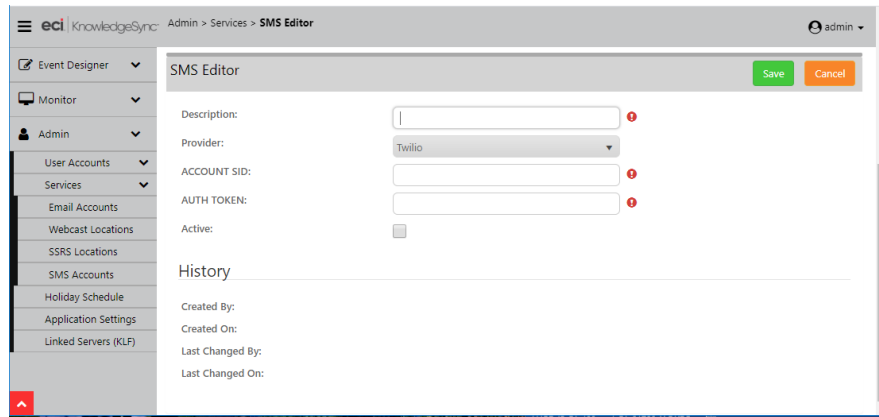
eci KnowledgeSync Admin > Services > SMS Editor

admin

Event Designer

Monitor

Admin

User Accounts

Services

Email Accounts

Webcast Locations

SSRS Locations

SMS Accounts

Holiday Schedule

Application Settings

Linked Servers (KLF)

SMS Editor

Save

Cancel

Description:

Provider:

Twilio

ACCOUNT SID:

AUTH TOKEN:

Active:

History

Created By:

Created On:

Last Changed By:

Last Changed On: